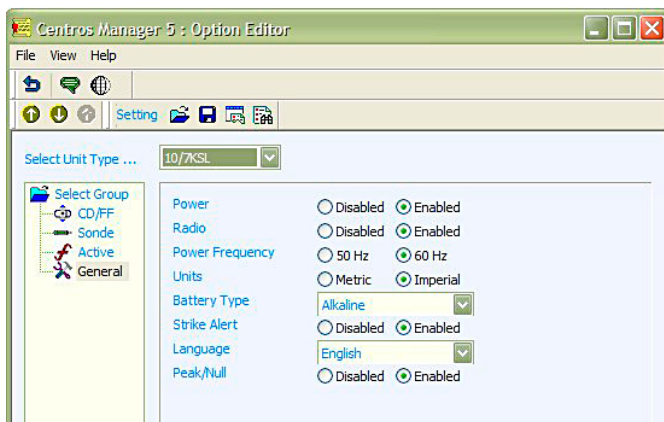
Centros Manager 5 : Option Editor

File View Help

Setting

Select Unit Type ... 10/7KSL

Select Group
CD/FF
Sonde
Active
General

| | | |
|---|---|---|
| Power | Disabled | Enabled |
| Radio | Disabled | Enabled |
| Power Frequency | 50 Hz | 60 Hz |
| Units | Metric | Imperial |
| Battery Type | Alkaline | |
| Strike Alert | Disabled | Enabled |
| Language | English | |
| Peak/Null | Disabled | Enabled |